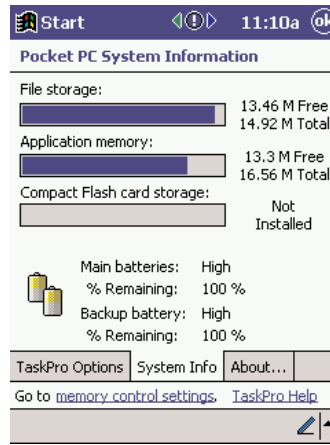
Start 11:10a ok

Pocket PC System Information

File storage:
13.46 M Free
14.92 M Total

Application memory:
13.3 M Free
16.56 M Total

Compact Flash card storage:
Not Installed

Main batteries: High
% Remaining: 100 %
Backup battery: High
% Remaining: 100 %

TaskPro Options | System Info | About...

Go to memory control settings. TaskPro Help